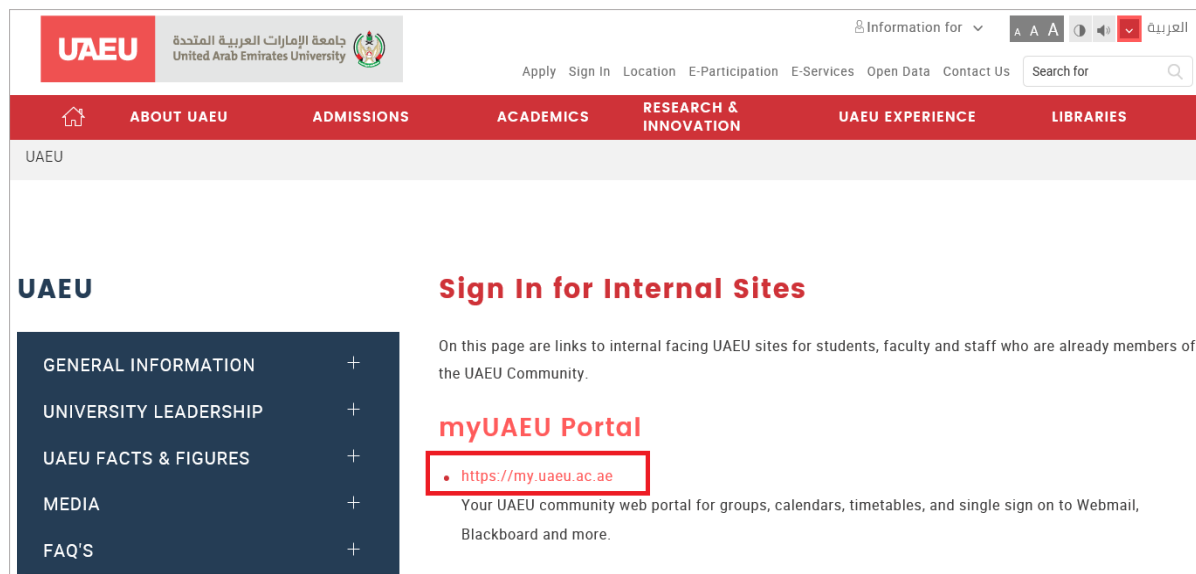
UAEU جامعة الإمارات العربية المتحدة United Arab Emirates University

Information for

A A A

العربية

Apply Sign In Location E-Participation E-Services Open Data Contact Us

Search for

ABOUT UAEU ADMISSIONS ACADEMICS RESEARCH & INNOVATION UAEU EXPERIENCE LIBRARIES

UAEU

UAEU

GENERAL INFORMATION +

UNIVERSITY LEADERSHIP +

UAEU FACTS & FIGURES +

MEDIA +

FAQ'S +

Sign In for Internal Sites

On this page are links to internal facing UAEU sites for students, faculty and staff who are already members of the UAEU Community.

myUAEU Portal

• https://my.uaeu.ac.ae

Your UAEU community web portal for groups, calendars, timetables, and single sign on to Webmail, Blackboard and more.